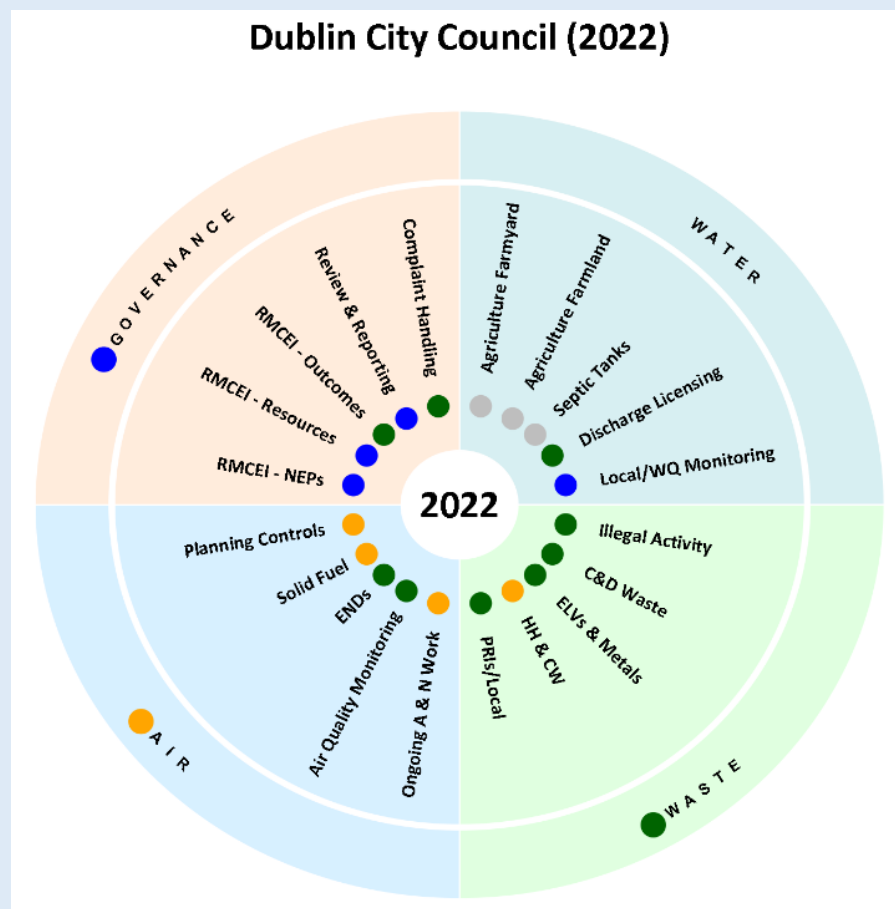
Dublin City Council (2022)

GOVERNANCE

Complaint Handling
Review & Reporting
RMCEI - Outcomes
RMCEI - Resources
RMCEI - NEPs

WATER

Agriculture Farmyard
Agriculture Farmland
Septic Tanks
Discharge Licensing
Local/WQ Monitoring

2022

Planning Controls
Solid Fuel
ENDs
Air Quality Monitoring
Ongoing A & N Work

AIR

Illegal Activity
C&D Waste
ELVs & Metals
HH & CW
PRIs/Local

WASTE